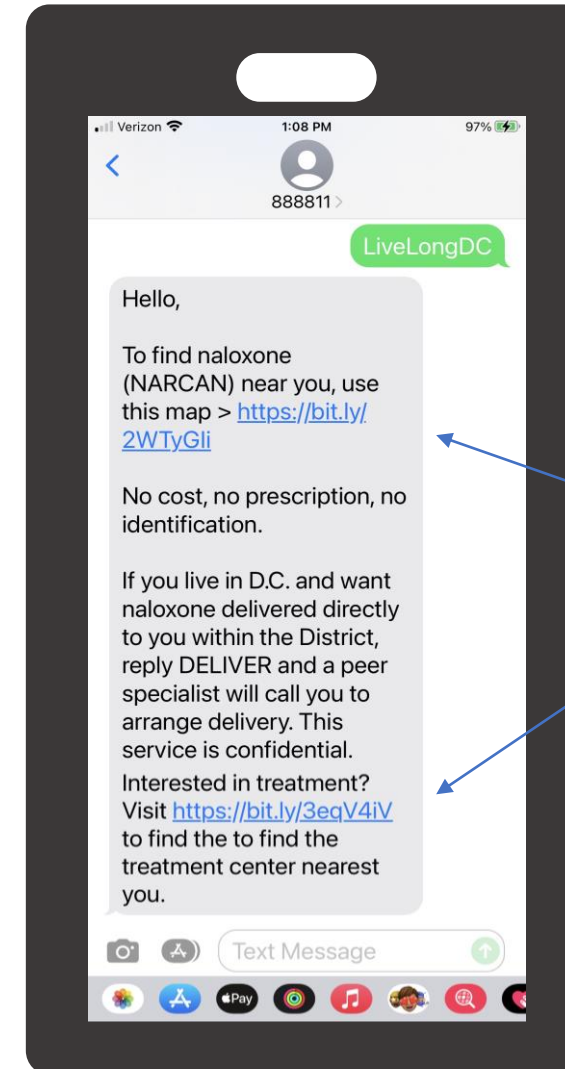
Verizon 1:08 PM 97%

888811 >

LiveLongDC

Hello,

To find naloxone (NARCAN) near you, use this map > https://bit.ly/2WTyGli

No cost, no prescription, no identification.

If you live in D.C. and want naloxone delivered directly to you within the District, reply DELIVER and a peer specialist will call you to arrange delivery. This service is confidential.

Interested in treatment? Visit https://bit.ly/3eqV4iV to find the to find the treatment center nearest you.

Text Message

Pay